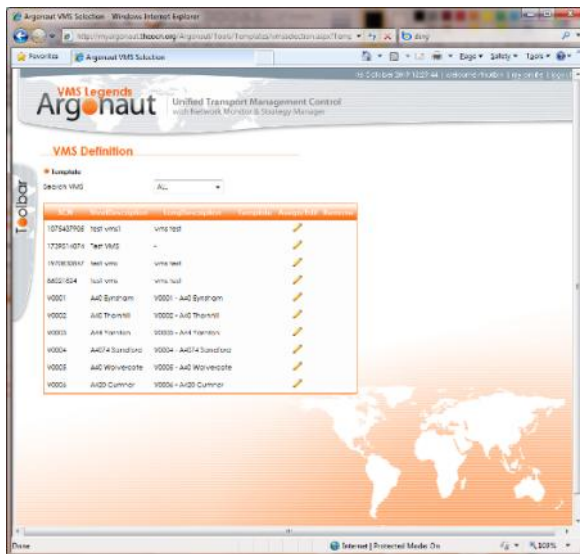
Argonaut VMS Selection - Windows Internet Explorer

http://myargonaut.thecon.org/Argonaut/Tools/Templates/vmsselection.aspx?Temp

Bing

Favorites

Argonaut VMS Selection

Page ▾ Safety ▾ Tools ▾

15 October 2012 12:27:44 | welcome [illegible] | my profile | logout

VMS Legends
Argonaut

Unified Transport Management Control
with Network Monitor & Strategy Manager

Toolbar

VMS Definition

Template

Search VMS ALL

| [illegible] | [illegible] | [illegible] | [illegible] | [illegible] | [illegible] |
|---|---|---|---|---|---|
| 1075437908 | test vms1 | vms test | | | |
| 1739514074 | Test VMS | - | | | |
| 1970830867 | test vms | vms test | | | |
| 84021834 | test vms | vms test | | | |
| V0001 | A40 Eynsham | V0001 - A40 Eynsham | | | |
| V0002 | A40 Thornhill | V0002 - A40 Thornhill | | | |
| V0003 | A44 Yarnton | V0003 - A44 Yarnton | | | |
| V0004 | A4074 Sandford | V0004 - A4074 Sandford | | | |
| V0005 | A40 Wolvercote | V0005 - A40 Wolvercote | | | |
| V0006 | A420 Cumnor | V0006 - A420 Cumnor | | | |

Done

Internet | Protected Mode: On

100%